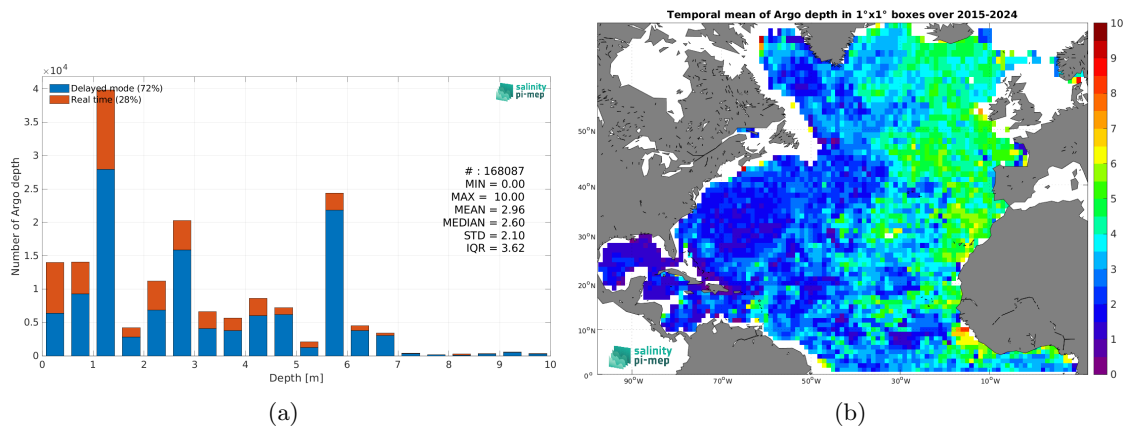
$\times10^4$

Delayed mode (72%)
Real time (28%)

salinity pi-mep

4
3.5
3
2.5
2
1.5
1
0.5
0

Number of Argo depth

# : 168087
MIN = 0.00
MAX = 10.00
MEAN = 2.96
MEDIAN = 2.60
STD = 2.10
IQR = 3.62

0 1 2 3 4 5 6 7 8 9 10
Depth [m]

(a)

Temporal mean of Argo depth in 1°x1° boxes over 2015-2024

50°N
40°N
30°N
20°N
10°N
0°

90°W 70°W 50°W 30°W 10°W

salinity pi-mep

10
9
8
7
6
5
4
3
2
1
0

(b)